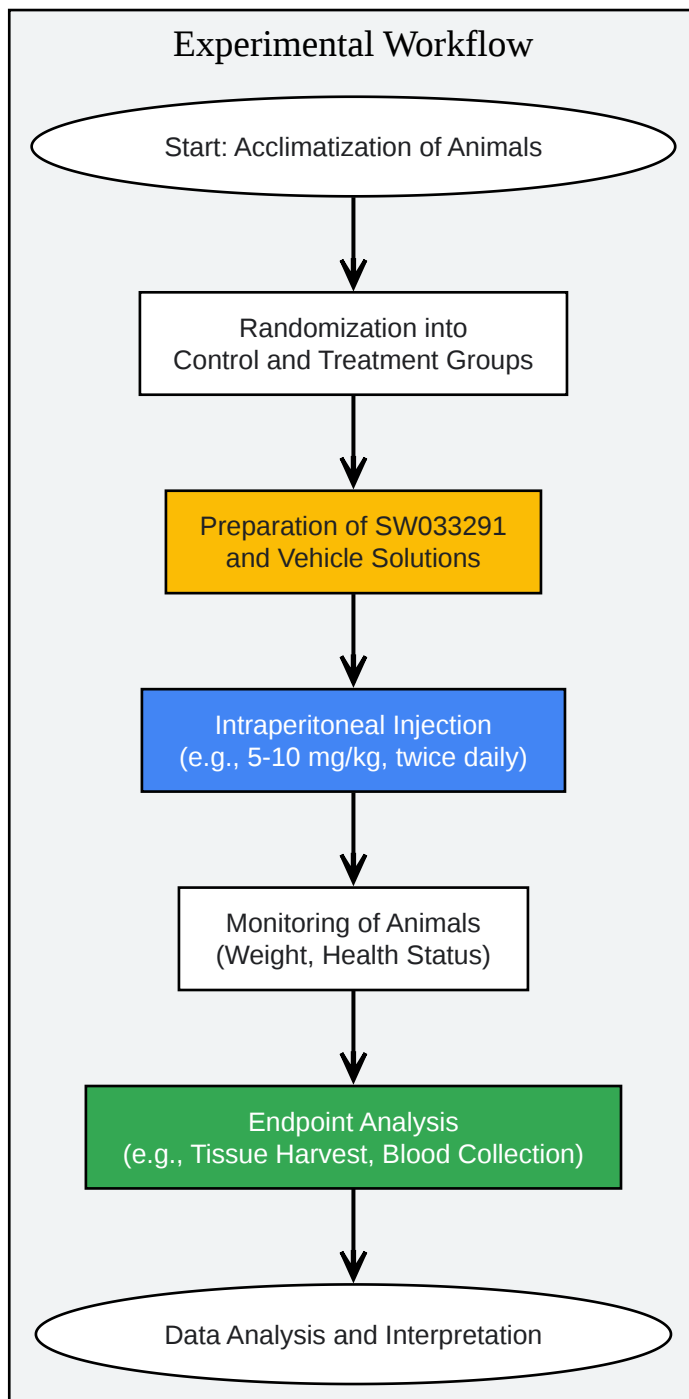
Experimental Workflow

Start: Acclimatization of Animals

Randomization into Control and Treatment Groups

Preparation of SW033291 and Vehicle Solutions

Intraperitoneal Injection (e.g., 5-10 mg/kg, twice daily)

Monitoring of Animals (Weight, Health Status)

Endpoint Analysis (e.g., Tissue Harvest, Blood Collection)

Data Analysis and Interpretation